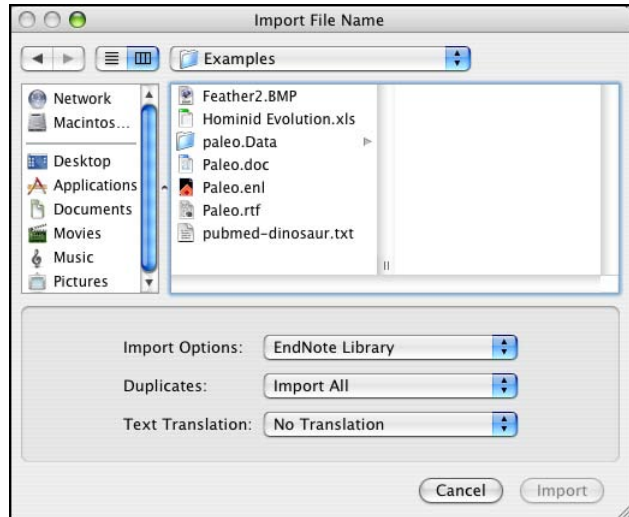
Import File Name

Examples

Network
Macintos...
Desktop
Applications
Documents
Movies
Music
Pictures

Feather2.BMP
Hominid Evolution.xls
paleo.Data
Paleo.doc
Paleo.enl
Paleo.rtf
pubmed-dinosaur.txt

Import Options: EndNote Library
Duplicates: Import All
Text Translation: No Translation

Cancel
Import